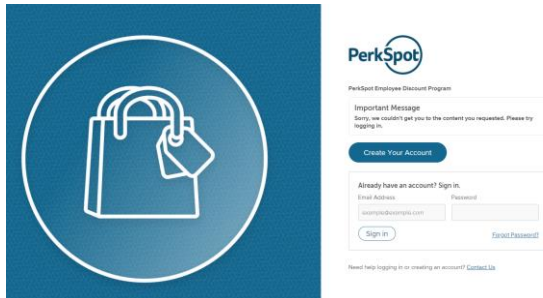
PerkSpot

PerkSpot Employee Discount Program

Important Message

Sorry, we couldn't get you to the content you requested. Please try logging in.

Create Your Account

Already have an account? Sign in.

Email Address

example@example.com

Password

Sign in

Forgot Password?

Need help logging in or creating an account? Contact Us